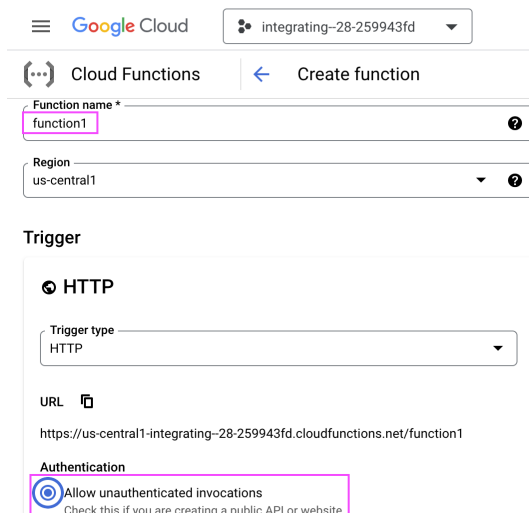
Google Cloud

integrating--28-259943fd

Cloud Functions

Create function

Function name *

function1

Region

us-central1

Trigger

HTTP

Trigger type

HTTP

URL

https://us-central1-integrating--28-259943fd.cloudfunctions.net/function1

Authentication

Allow unauthenticated invocations

Check this if you are creating a public API or website